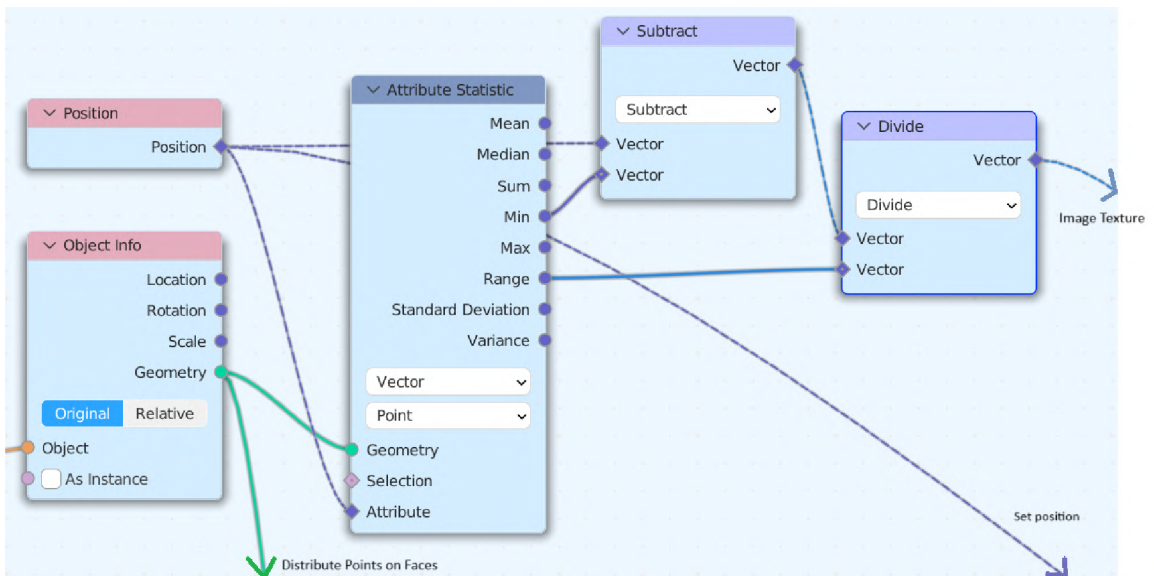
Subtract
Vector
Subtract
Vector
Vector

Position
Position

Attribute Statistic
Mean
Median
Sum
Min
Max
Range
Standard Deviation
Variance
Vector
Point
Geometry
Selection
Attribute

Divide
Vector
Divide
Vector
Vector

Image Texture

Object Info
Location
Rotation
Scale
Geometry
Original
Relative
Object
As Instance

Set position

Distribute Points on Faces